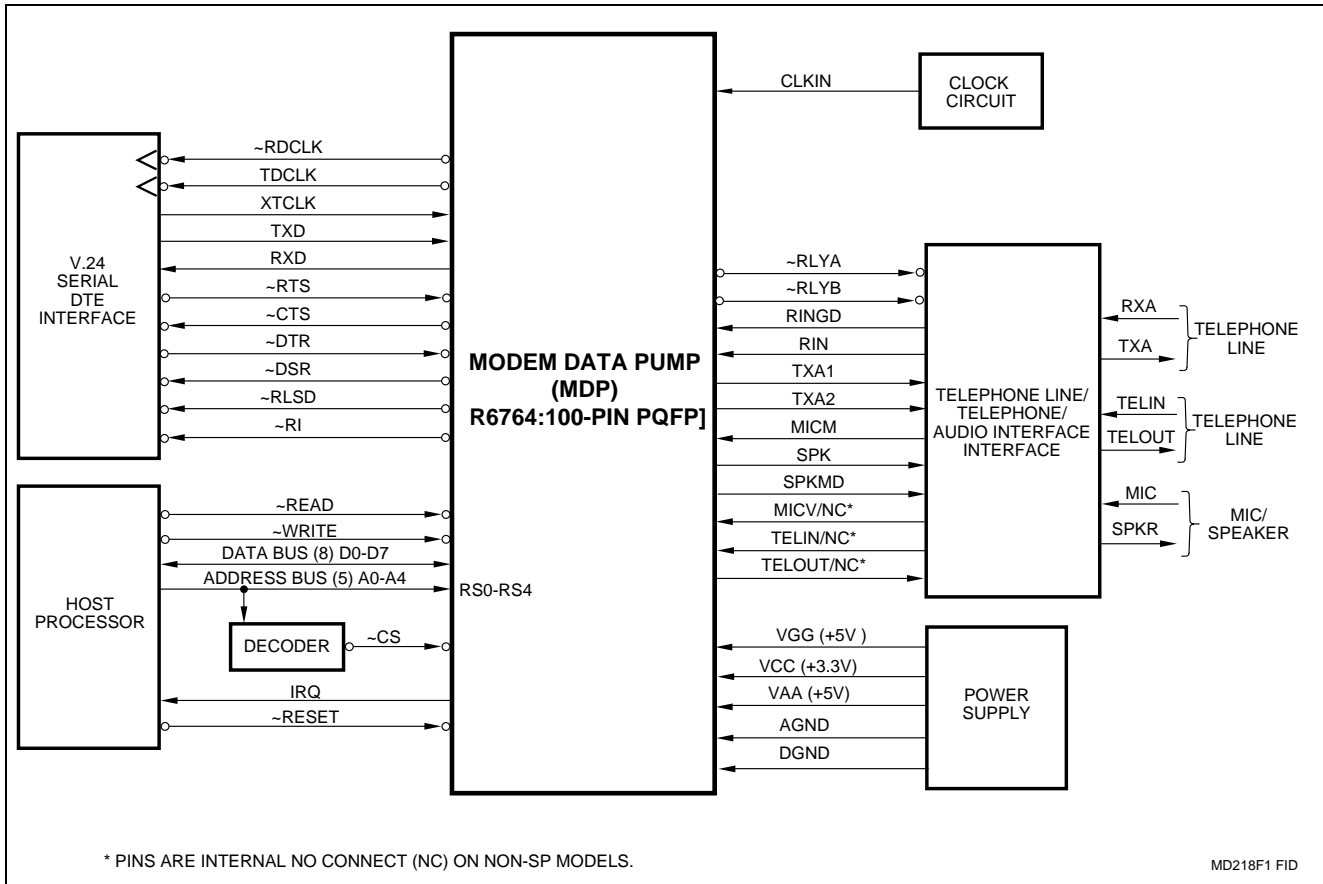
CLKIN

CLOCK CIRCUIT

V.24 SERIAL DTE INTERFACE

~RDCLK
TDCLK
XTCLK
TXD
RXD
~RTS
~CTS
~DTR
~DSR
~RLSD
~RI

MODEM DATA PUMP (MDP) R6764:100-PIN PQFP]

~RLYA
~RLYB
RINGD
RIN
TXA1
TXA2
MICM
SPK
SPKMD
MICV/NC*
TELIN/NC*
TELOUT/NC*

TELEPHONE LINE/ TELEPHONE/ AUDIO INTERFACE INTERFACE

RXA
TXA
TELEPHONE LINE
TELIN
TELOUT
TELEPHONE LINE
MIC
SPKR
MIC/ SPEAKER

HOST PROCESSOR

~READ
~WRITE
DATA BUS (8) D0-D7
ADDRESS BUS (5) A0-A4
RS0-RS4
DECODER
~CS
IRQ
~RESET

VGG (+5V )
VCC (+3.3V)
VAA (+5V)
AGND
DGND

POWER SUPPLY

* PINS ARE INTERNAL NO CONNECT (NC) ON NON-SP MODELS.

MD218F1 FID